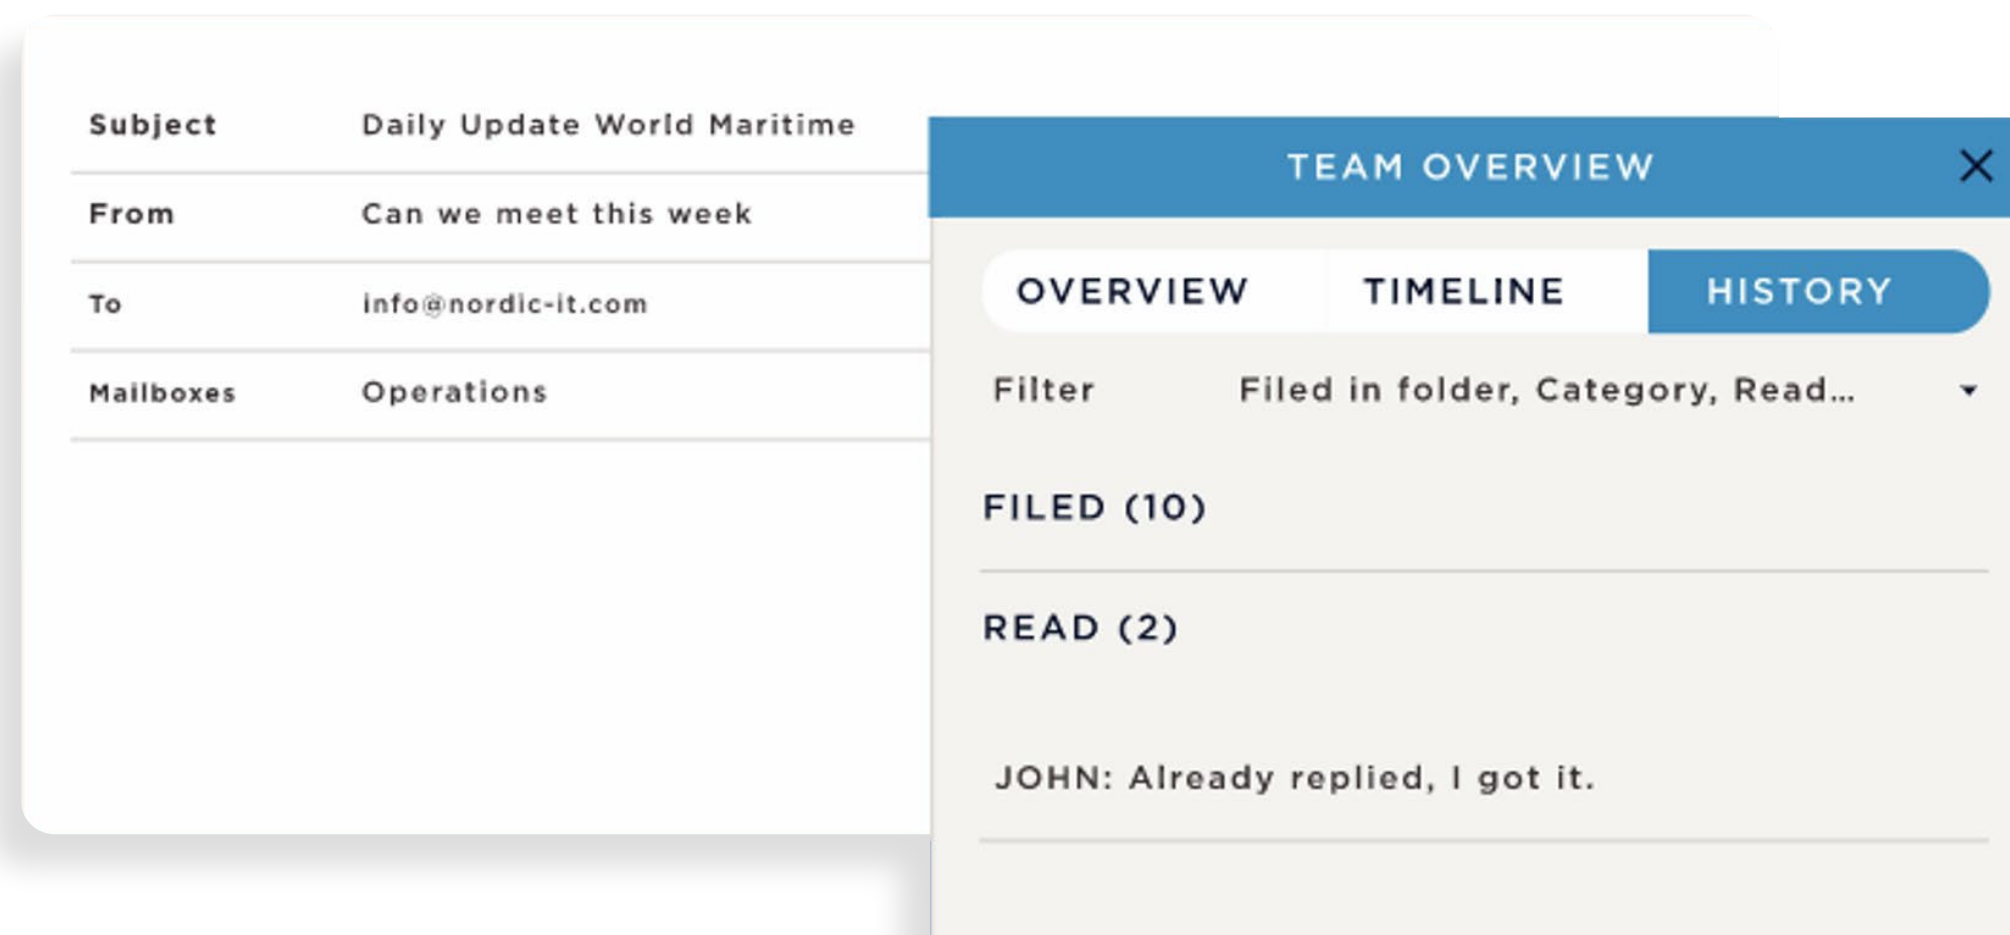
| Subject | Daily Update World Maritime |
|---|---|
| From | Can we meet this week |
| To | info@nordic-it.com |
| Mailboxes | Operations |

TEAM OVERVIEW

OVERVIEW TIMELINE HISTORY

Filter Filed in folder, Category, Read...

FILED (10)

READ (2)

JOHN: Already replied, I got it.